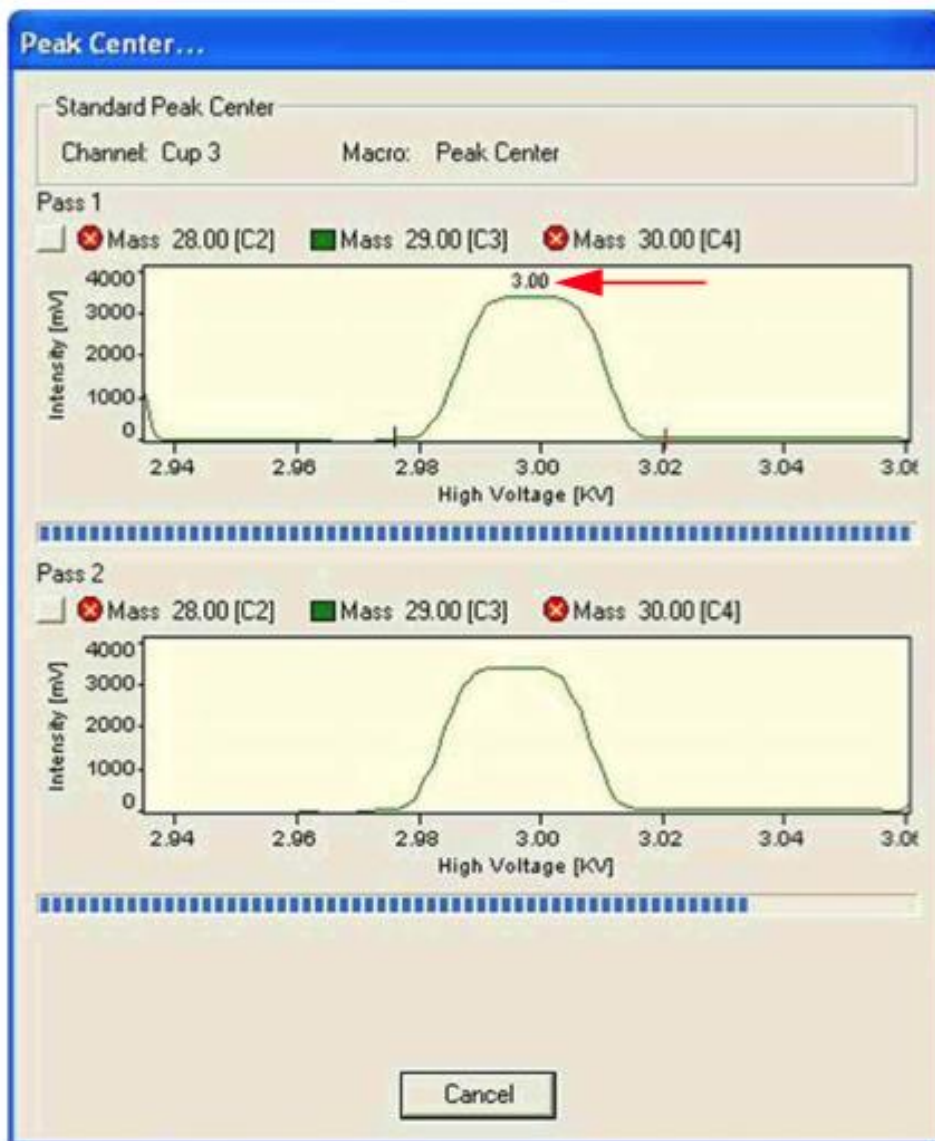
Peak Center...

Standard Peak Center

Channel: Cup 3

Macro: Peak Center

Pass 1

Mass 28.00 [C2] Mass 29.00 [C3] Mass 30.00 [C4]

3.00

| Intensity [mV] |
|---|
| 4000 |
| 3000 |
| 2000 |
| 1000 |
| 0 |

2.94 2.96 2.98 3.00 3.02 3.04 3.0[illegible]

High Voltage [KV]

Pass 2

Mass 28.00 [C2] Mass 29.00 [C3] Mass 30.00 [C4]

| Intensity [mV] |
|---|
| 4000 |
| 3000 |
| 2000 |
| 1000 |
| 0 |

2.94 2.96 2.98 3.00 3.02 3.04 3.0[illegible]

High Voltage [KV]

Cancel